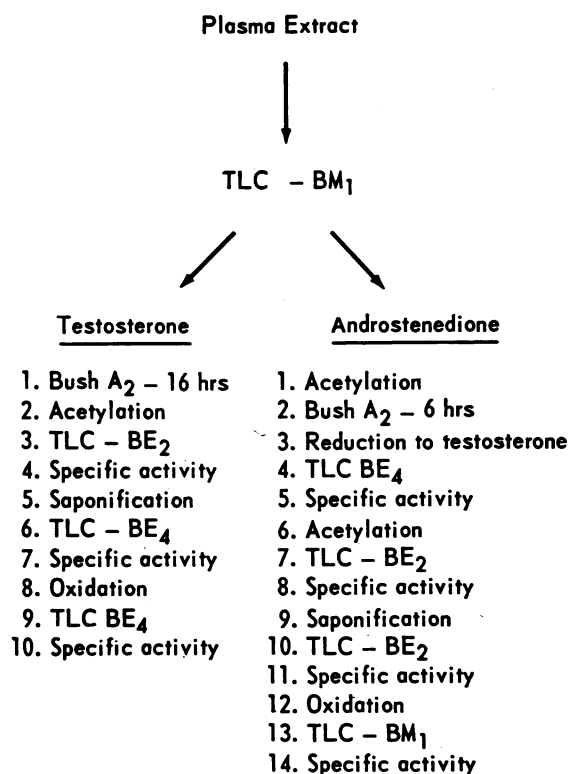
Plasma Extract

TLC – $BM_1$

Testosterone

1. Bush $A_2$ – 16 hrs
2. Acetylation
3. TLC – $BE_2$
4. Specific activity
5. Saponification
6. TLC – $BE_4$
7. Specific activity
8. Oxidation
9. TLC $BE_4$
10. Specific activity

Androstenedione

1. Acetylation
2. Bush $A_2$ – 6 hrs
3. Reduction to testosterone
4. TLC $BE_4$
5. Specific activity
6. Acetylation
7. TLC – $BE_2$
8. Specific activity
9. Saponification
10. TLC – $BE_2$
11. Specific activity
12. Oxidation
13. TLC – $BM_1$
14. Specific activity